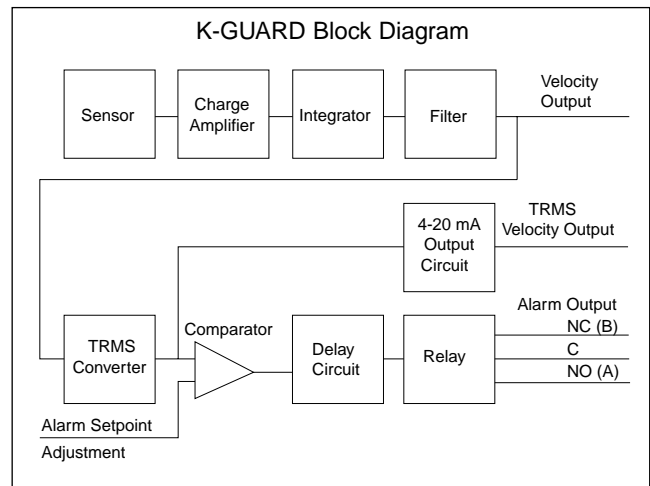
K-GUARD Block Diagram

Sensor

Charge Amplifier

Integrator

Filter

Velocity Output

4-20 mA Output Circuit

TRMS Velocity Output

TRMS Converter

Comparator

Delay Circuit

Relay

Alarm Output

NC (B)

C

NO (A)

Alarm Setpoint

Adjustment